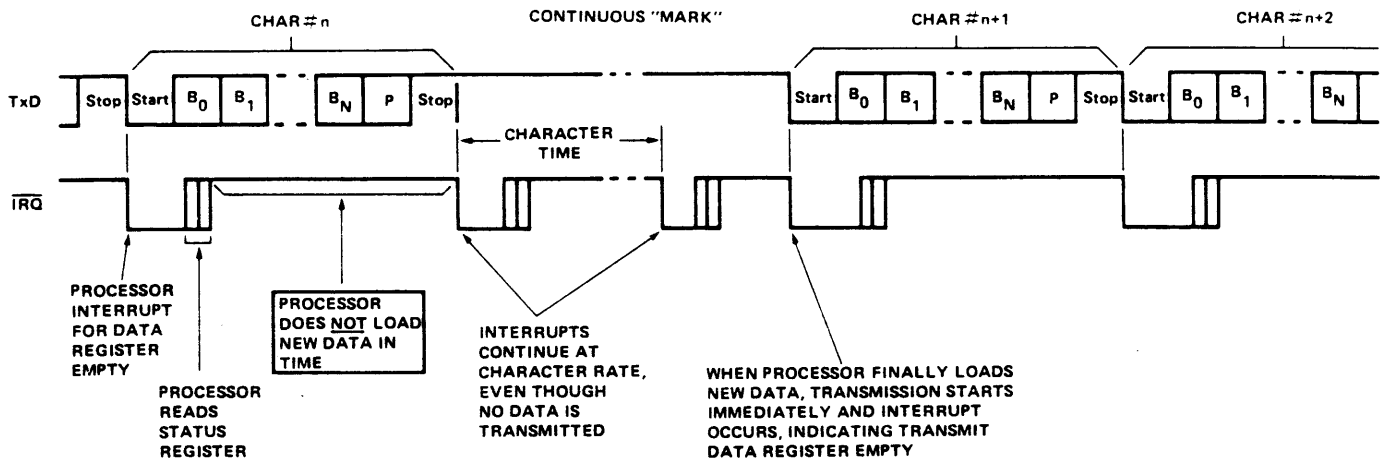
CHAR # n

CONTINUOUS "MARK"

CHAR # n+1

CHAR # n+2

TxD

Stop Start $B_0$ $B_1$ $B_N$ P Stop

Start $B_0$ $B_1$ $B_N$ P Stop Start $B_0$ $B_1$ $B_N$

CHARACTER TIME

$\overline{IRQ}$

PROCESSOR INTERRUPT FOR DATA REGISTER EMPTY

PROCESSOR READS STATUS REGISTER

PROCESSOR DOES NOT LOAD NEW DATA IN TIME

INTERRUPTS CONTINUE AT CHARACTER RATE, EVEN THOUGH NO DATA IS TRANSMITTED

WHEN PROCESSOR FINALLY LOADS NEW DATA, TRANSMISSION STARTS IMMEDIATELY AND INTERRUPT OCCURS, INDICATING TRANSMIT DATA REGISTER EMPTY